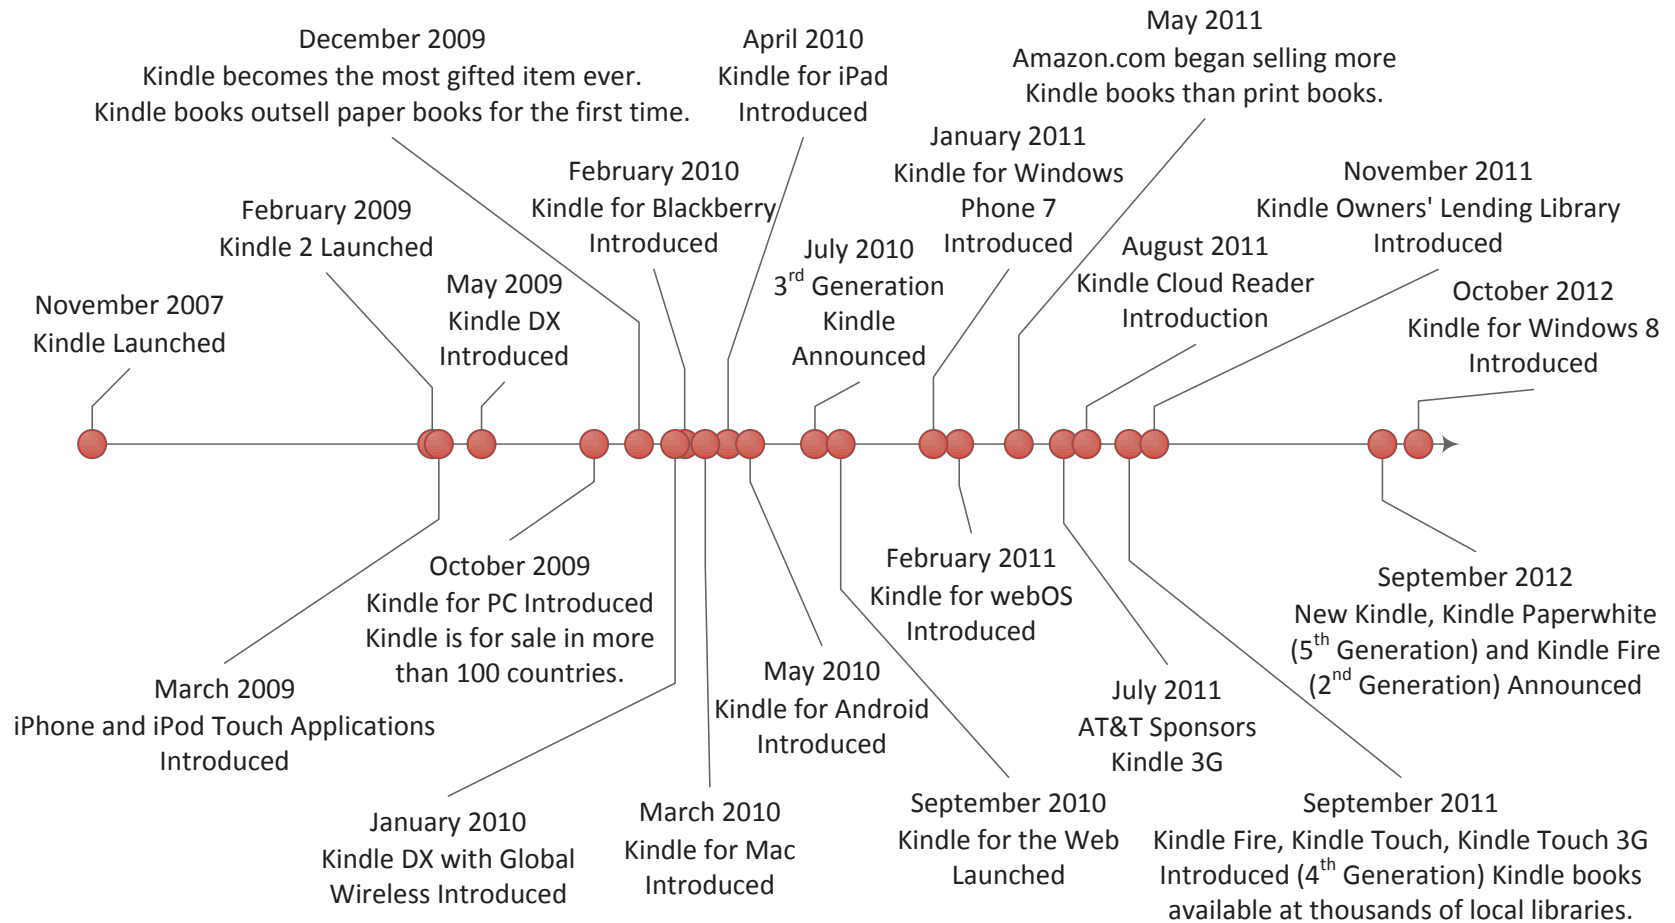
May 2011
Amazon.com began selling more Kindle books than print books.

December 2009
Kindle becomes the most gifted item ever.
Kindle books outsell paper books for the first time.

April 2010
Kindle for iPad Introduced

January 2011
Kindle for Windows Phone 7 Introduced

February 2010
Kindle for Blackberry Introduced

November 2011
Kindle Owners' Lending Library Introduced

February 2009
Kindle 2 Launched

July 2010
3$^{rd}$ Generation Kindle Announced

August 2011
Kindle Cloud Reader Introduction

May 2009
Kindle DX Introduced

October 2012
Kindle for Windows 8 Introduced

November 2007
Kindle Launched

October 2009
Kindle for PC Introduced
Kindle is for sale in more than 100 countries.

February 2011
Kindle for webOS Introduced

September 2012
New Kindle, Kindle Paperwhite (5$^{th}$ Generation) and Kindle Fire (2$^{nd}$ Generation) Announced

March 2009
iPhone and iPod Touch Applications Introduced

May 2010
Kindle for Android Introduced

July 2011
AT&T Sponsors Kindle 3G

September 2010
Kindle for the Web Launched

September 2011
Kindle Fire, Kindle Touch, Kindle Touch 3G Introduced (4$^{th}$ Generation) Kindle books available at thousands of local libraries.

January 2010
Kindle DX with Global Wireless Introduced

March 2010
Kindle for Mac Introduced